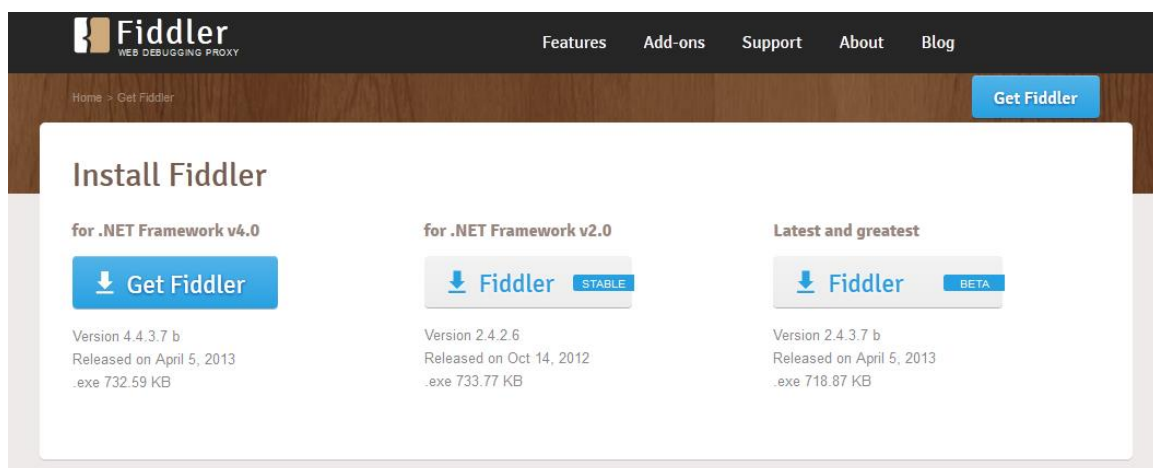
Fiddler
WEB DEBUGGING PROXY

Features Add-ons Support About Blog

Home > Get Fiddler

Get Fiddler

Install Fiddler

for .NET Framework v4.0

Get Fiddler

Version 4.4.3.7 b
Released on April 5, 2013
.exe 732.59 KB

for .NET Framework v2.0

Fiddler STABLE

Version 2.4.2.6
Released on Oct 14, 2012
.exe 733.77 KB

Latest and greatest

Fiddler BETA

Version 2.4.3.7 b
Released on April 5, 2013
.exe 718.87 KB